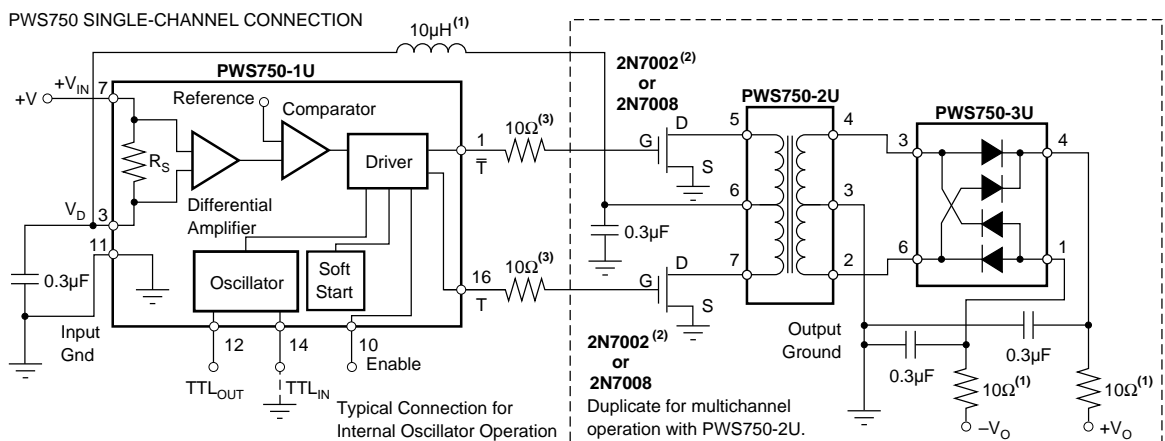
PWS750 SINGLE-CHANNEL CONNECTION

10µH$^{(1)}$

PWS750-1U

+V

+V$_{IN}$

7

Reference

Comparator

R$_S$

Driver

1

$\overline{T}$

10Ω$^{(3)}$

Differential Amplifier

V$_D$

3

11

0.3µF

Oscillator

Soft Start

16

T

10Ω$^{(3)}$

Input Gnd

12

14

10

TTL$_{OUT}$

TTL$_{IN}$

Enable

Typical Connection for Internal Oscillator Operation

2N7002$^{(2)}$ or 2N7008

G

D

S

0.3µF

G

D

S

2N7002$^{(2)}$ or 2N7008

Duplicate for multichannel operation with PWS750-2U.

PWS750-2U

5

6

7

4

3

2

PWS750-3U

3

6

4

1

Output Ground

0.3µF

0.3µF

10Ω$^{(1)}$

–V$_O$

10Ω$^{(1)}$

+V$_O$